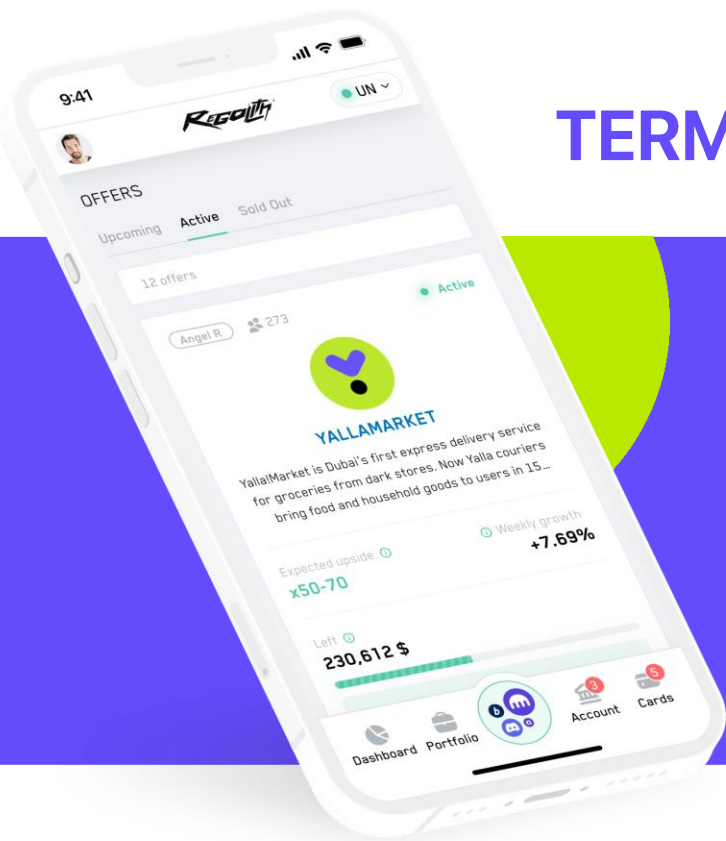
TERM

9:41

REGOLITH

UN

OFFERS

Upcoming Active Sold Out

12 offers

Active

Angel R 273

YALLAMARKET

Yalla!Market is Dubai's first express delivery service for groceries from dark stores. Now Yalla couriers bring food and household goods to users in 15...

Expected upside

x50-70

Weekly growth

+7.69%

Left

230,612 $

Dashboard Portfolio Account 3 Cards 5